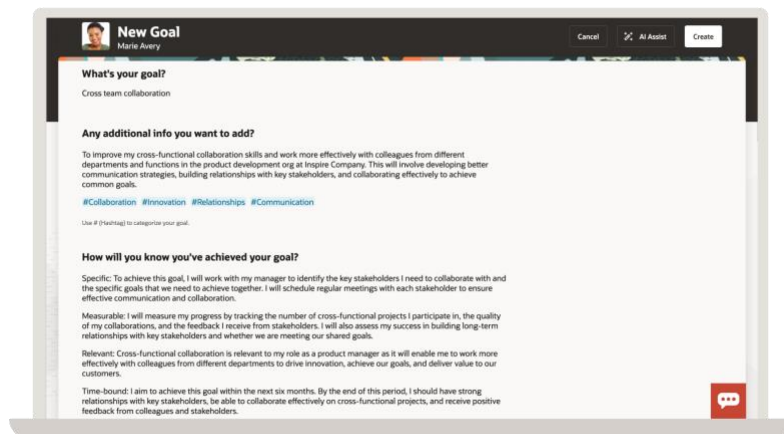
New Goal
Marie Avery

Cancel
AI Assist
Create

What's your goal?

Cross team collaboration

Any additional info you want to add?

To improve my cross-functional collaboration skills and work more effectively with colleagues from different departments and functions in the product development org at Inspire Company. This will involve developing better communication strategies, building relationships with key stakeholders, and collaborating effectively to achieve common goals.

#Collaboration #Innovation #Relationships #Communication

Use # (Hashtag) to categorize your goal.

How will you know you've achieved your goal?

Specific: To achieve this goal, I will work with my manager to identify the key stakeholders I need to collaborate with and the specific goals that we need to achieve together. I will schedule regular meetings with each stakeholder to ensure effective communication and collaboration.

Measurable: I will measure my progress by tracking the number of cross-functional projects I participate in, the quality of my collaborations, and the feedback I receive from stakeholders. I will also assess my success in building long-term relationships with key stakeholders and whether we are meeting our shared goals.

Relevant: Cross-functional collaboration is relevant to my role as a product manager as it will enable me to work more effectively with colleagues from different departments to drive innovation, achieve our goals, and deliver value to our customers.

Time-bound: I aim to achieve this goal within the next six months. By the end of this period, I should have strong relationships with key stakeholders, be able to collaborate effectively on cross-functional projects, and receive positive feedback from colleagues and stakeholders.